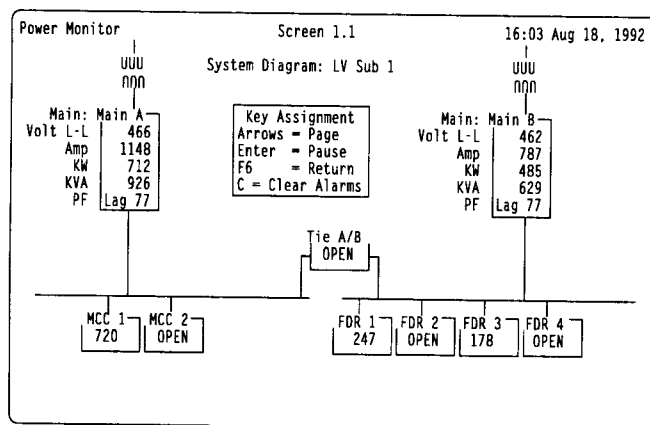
Power Monitor

Screen 1.1

16:03 Aug 18, 1992

System Diagram: LV Sub 1

Main: Main A
Volt L-L 466
Amp 1148
KW 712
KVA 926
PF Lag 77

Key Assignment
Arrows = Page
Enter = Pause
F6 = Return
C = Clear Alarms

Main: Main B
Volt L-L 462
Amp 787
KW 485
KVA 629
PF Lag 77

Tie A/B
OPEN

MCC 1
720

MCC 2
OPEN

FDR 1
247

FDR 2
OPEN

FDR 3
178

FDR 4
OPEN